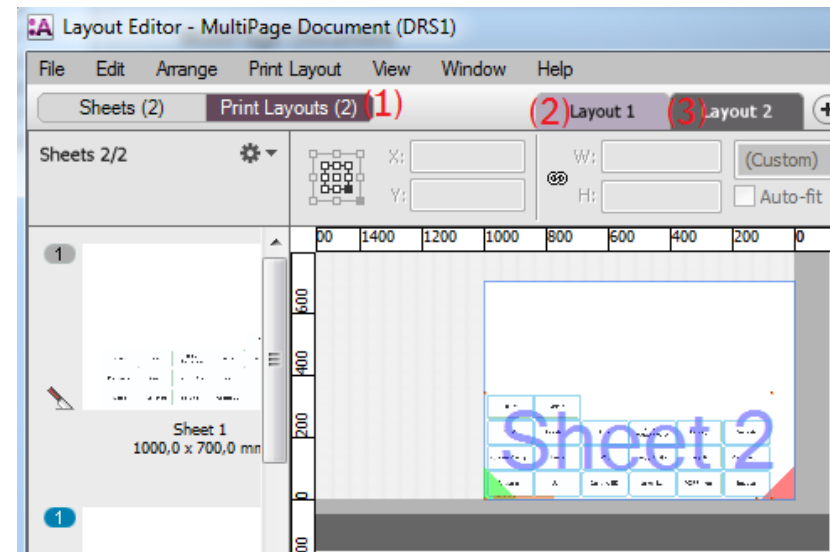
Layout Editor - MultiPage Document (DRS1)

File Edit Arrange Print Layout View Window Help

Sheets (2) Print Layouts (2) (1) (2) Layout 1 (3) Layout 2

Sheets 2/2

X:
Y:
W:
H:
(Custom)
Auto-fit

00 1400 1200 1000 800 600 400 200 0

600
400
200
0
00

1

Sheet 1
1000,0 x 700,0 mm

1

Sheet 2